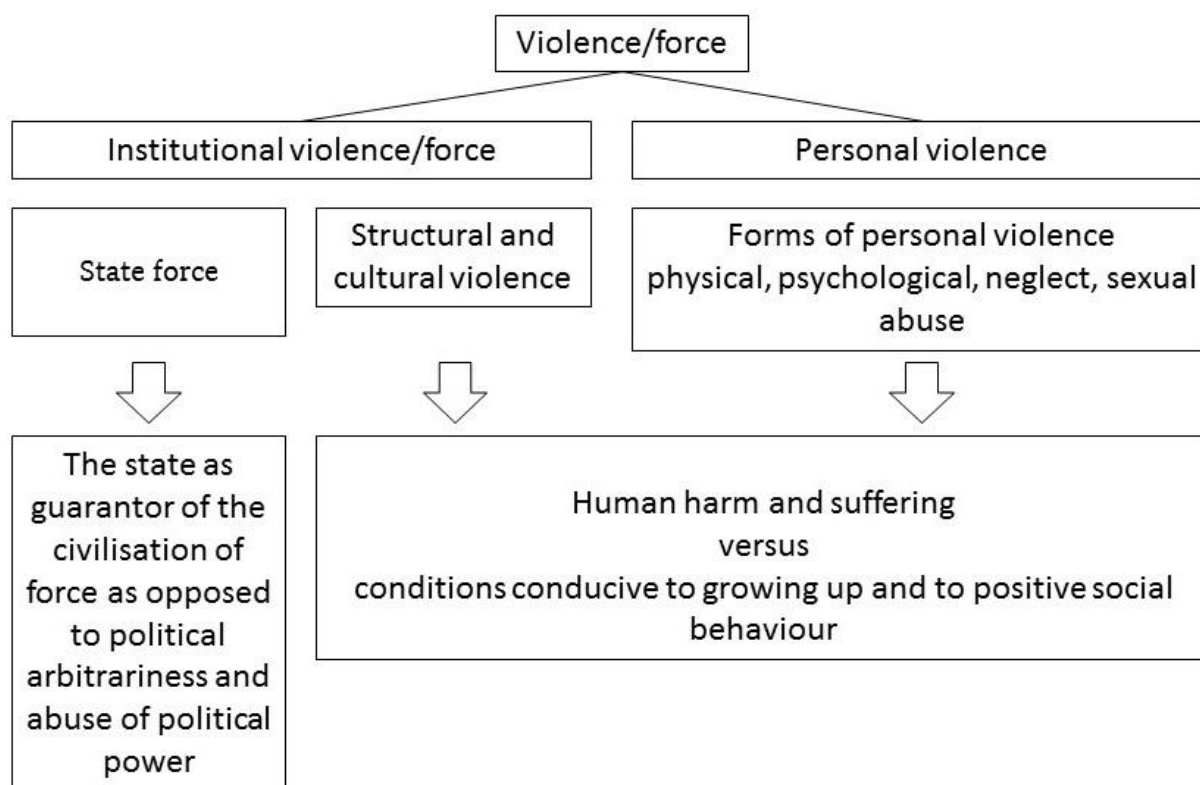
Violence/force

Institutional violence/force

Personal violence

State force

Structural and cultural violence

Forms of personal violence physical, psychological, neglect, sexual abuse

The state as guarantor of the civilisation of force as opposed to political arbitrariness and abuse of political power

Human harm and suffering
versus
conditions conducive to growing up and to positive social behaviour